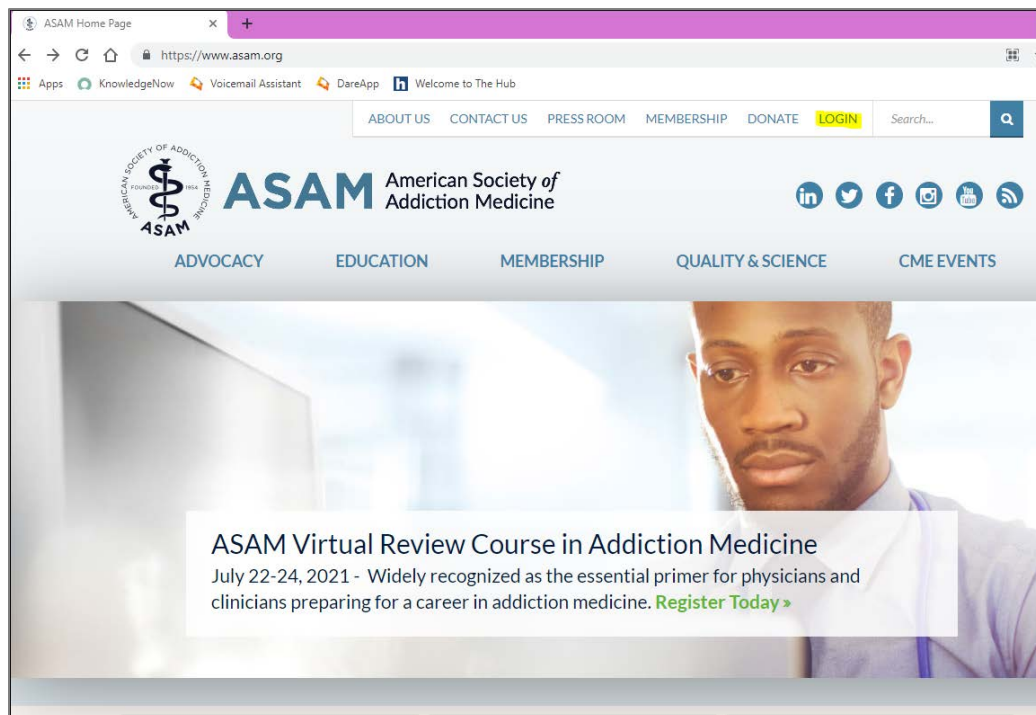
ASAM Home Page
https://www.asam.org
Apps KnowledgeNow Voicemail Assistant DareApp Welcome to The Hub

ABOUT US CONTACT US PRESS ROOM MEMBERSHIP DONATE LOGIN Search...

AMERICAN SOCIETY OF ADDICTION MEDICINE FOUNDED 1954 ASAM

ASAM American Society of Addiction Medicine

You Tube

ADVOCACY EDUCATION MEMBERSHIP QUALITY & SCIENCE CME EVENTS

ASAM Virtual Review Course in Addiction Medicine
July 22-24, 2021 - Widely recognized as the essential primer for physicians and clinicians preparing for a career in addiction medicine. Register Today »